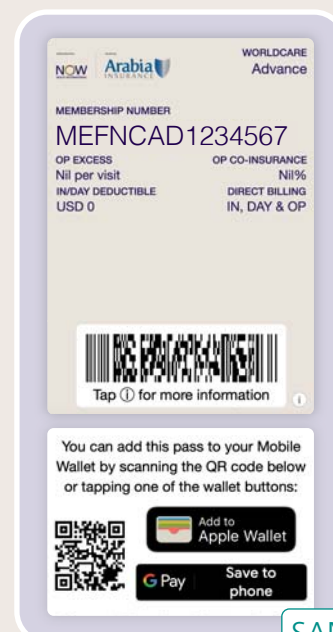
NOW Arabia INSURANCE

WORLDCARE
Advance

MEMBERSHIP NUMBER
MEFNCAD1234567

OP EXCESS
Nil per visit

OP CO-INSURANCE
Nil%

IN/DAY DEDUCTIBLE
USD 0

DIRECT BILLING
IN, DAY & OP

Tap ⓘ for more information

You can add this pass to your Mobile Wallet by scanning the QR code below or tapping one of the wallet buttons:

Add to Apple Wallet

G Pay Save to phone

SAM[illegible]